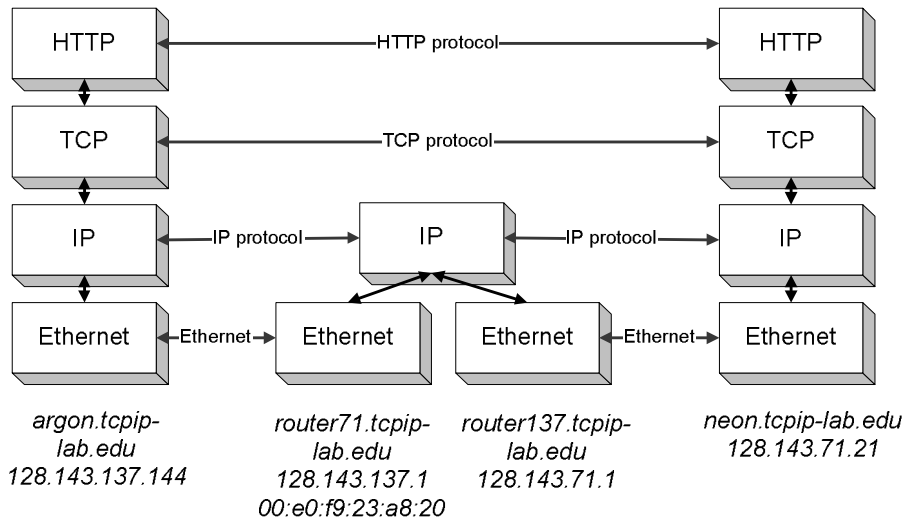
HTTP
HTTP protocol
HTTP

TCP
TCP protocol
TCP

IP
IP protocol
IP
IP protocol
IP

Ethernet
Ethernet
Ethernet
Ethernet
Ethernet
Ethernet

argon.tcpip-lab.edu
128.143.137.144

router71.tcpip-lab.edu
128.143.137.1
00:e0:f9:23:a8:20

router137.tcpip-lab.edu
128.143.71.1

neon.tcpip-lab.edu
128.143.71.21